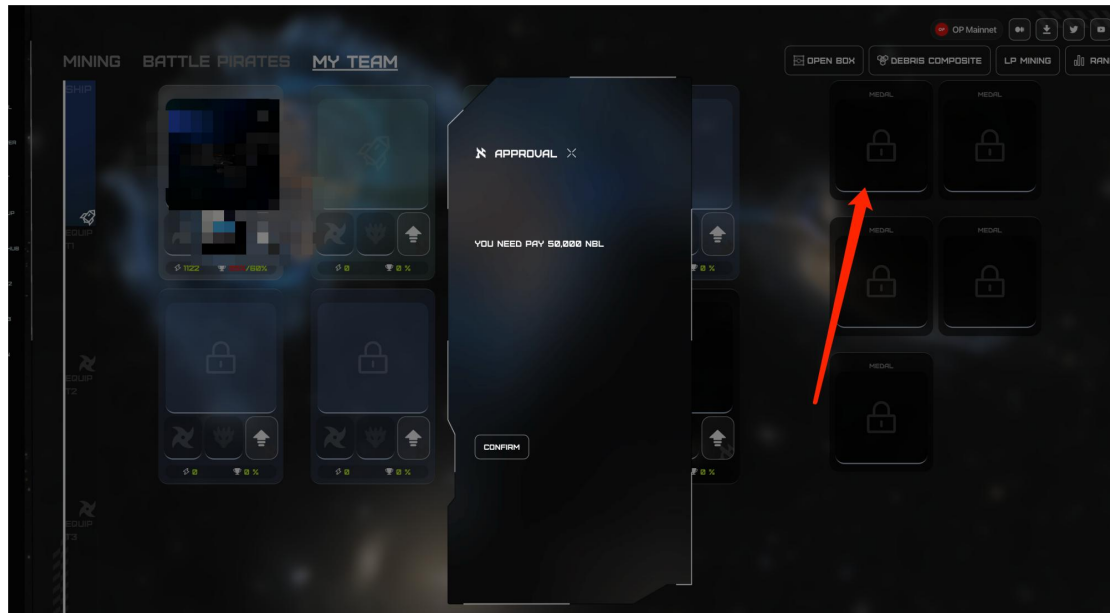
OP Mainnet

MINING BATTLE PIRATES MY TEAM

OPEN BOX DEBRIS COMPOSITE LP MINING RAN

SHIP

EQUIP T1

EQUIP T2

EQUIP T3

1122 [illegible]/60%

0 0 %

0 0 %

0 0 %

0 0 %

0 %

APPROVAL

YOU NEED PAY 50,000 NBL

CONFIRM

MEDAL MEDAL

MEDAL MEDAL

MEDAL